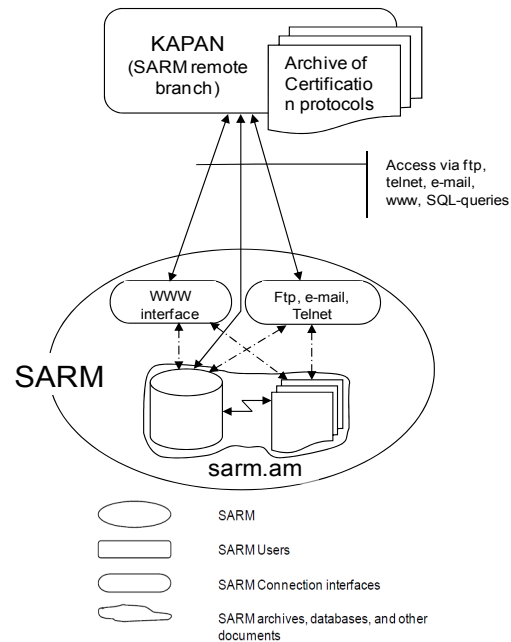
KAPAN
(SARM remote branch)

Archive of Certificatio n protocols

Access via ftp, telnet, e-mail, www, SQL-queries

WWW interface

Ftp, e-mail, Telnet

SARM

sarm.am

SARM

SARM Users

SARM Connection interfaces

SARM archives, databases, and other documents